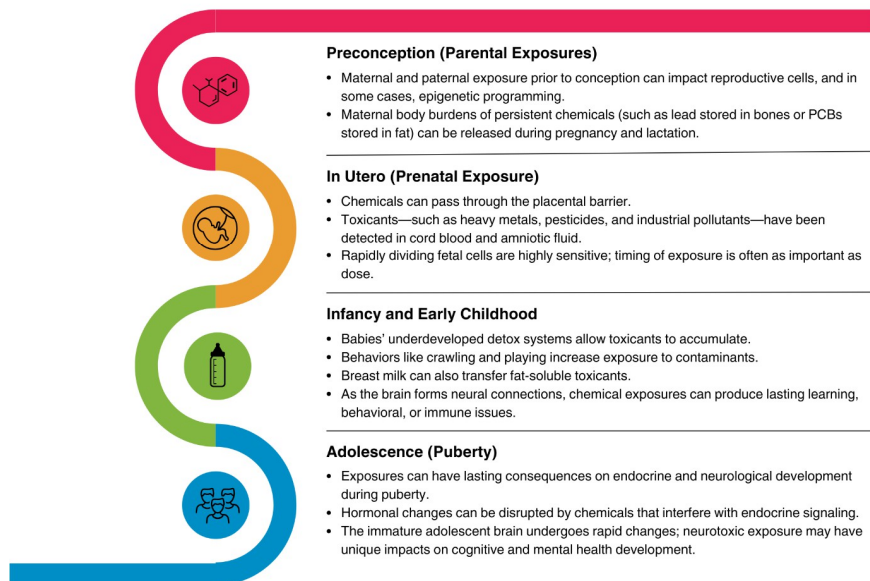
**Preconception (Parental Exposures)**

- Maternal and paternal exposure prior to conception can impact reproductive cells, and in some cases, epigenetic programming.
- Maternal body burdens of persistent chemicals (such as lead stored in bones or PCBs stored in fat) can be released during pregnancy and lactation.

**In Utero (Prenatal Exposure)**

- Chemicals can pass through the placental barrier.
- Toxicants—such as heavy metals, pesticides, and industrial pollutants—have been detected in cord blood and amniotic fluid.
- Rapidly dividing fetal cells are highly sensitive; timing of exposure is often as important as dose.

**Infancy and Early Childhood**

- Babies' underdeveloped detox systems allow toxicants to accumulate.
- Behaviors like crawling and playing increase exposure to contaminants.
- Breast milk can also transfer fat-soluble toxicants.
- As the brain forms neural connections, chemical exposures can produce lasting learning, behavioral, or immune issues.

**Adolescence (Puberty)**

- Exposures can have lasting consequences on endocrine and neurological development during puberty.
- Hormonal changes can be disrupted by chemicals that interfere with endocrine signaling.
- The immature adolescent brain undergoes rapid changes; neurotoxic exposure may have unique impacts on cognitive and mental health development.